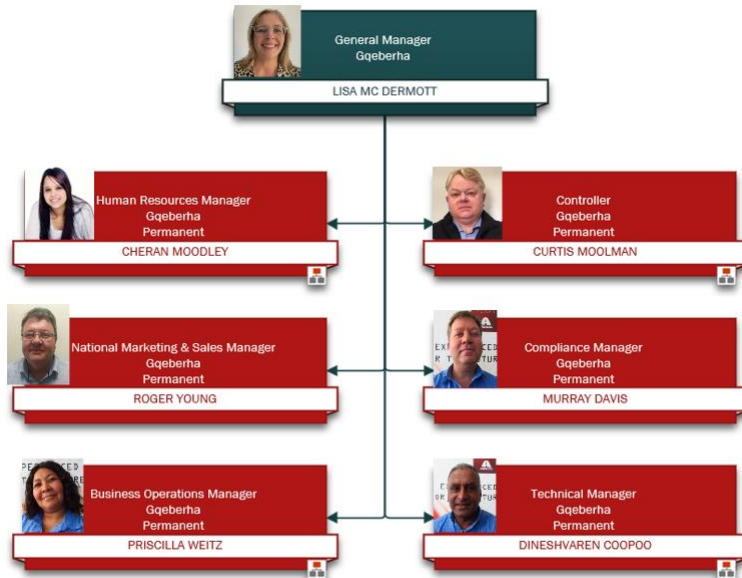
General Manager
Gqeberha
LISA MC DERMOTT

Human Resources Manager
Gqeberha
Permanent
CHERAN MOODLEY

Controller
Gqeberha
Permanent
CURTIS MOOLMAN

National Marketing & Sales Manager
Gqeberha
Permanent
ROGER YOUNG

Compliance Manager
Gqeberha
Permanent
MURRAY DAVIS

Business Operations Manager
Gqeberha
Permanent
PRISCILLA WEITZ

Technical Manager
Gqeberha
Permanent
DINESHVAREN COOPOO